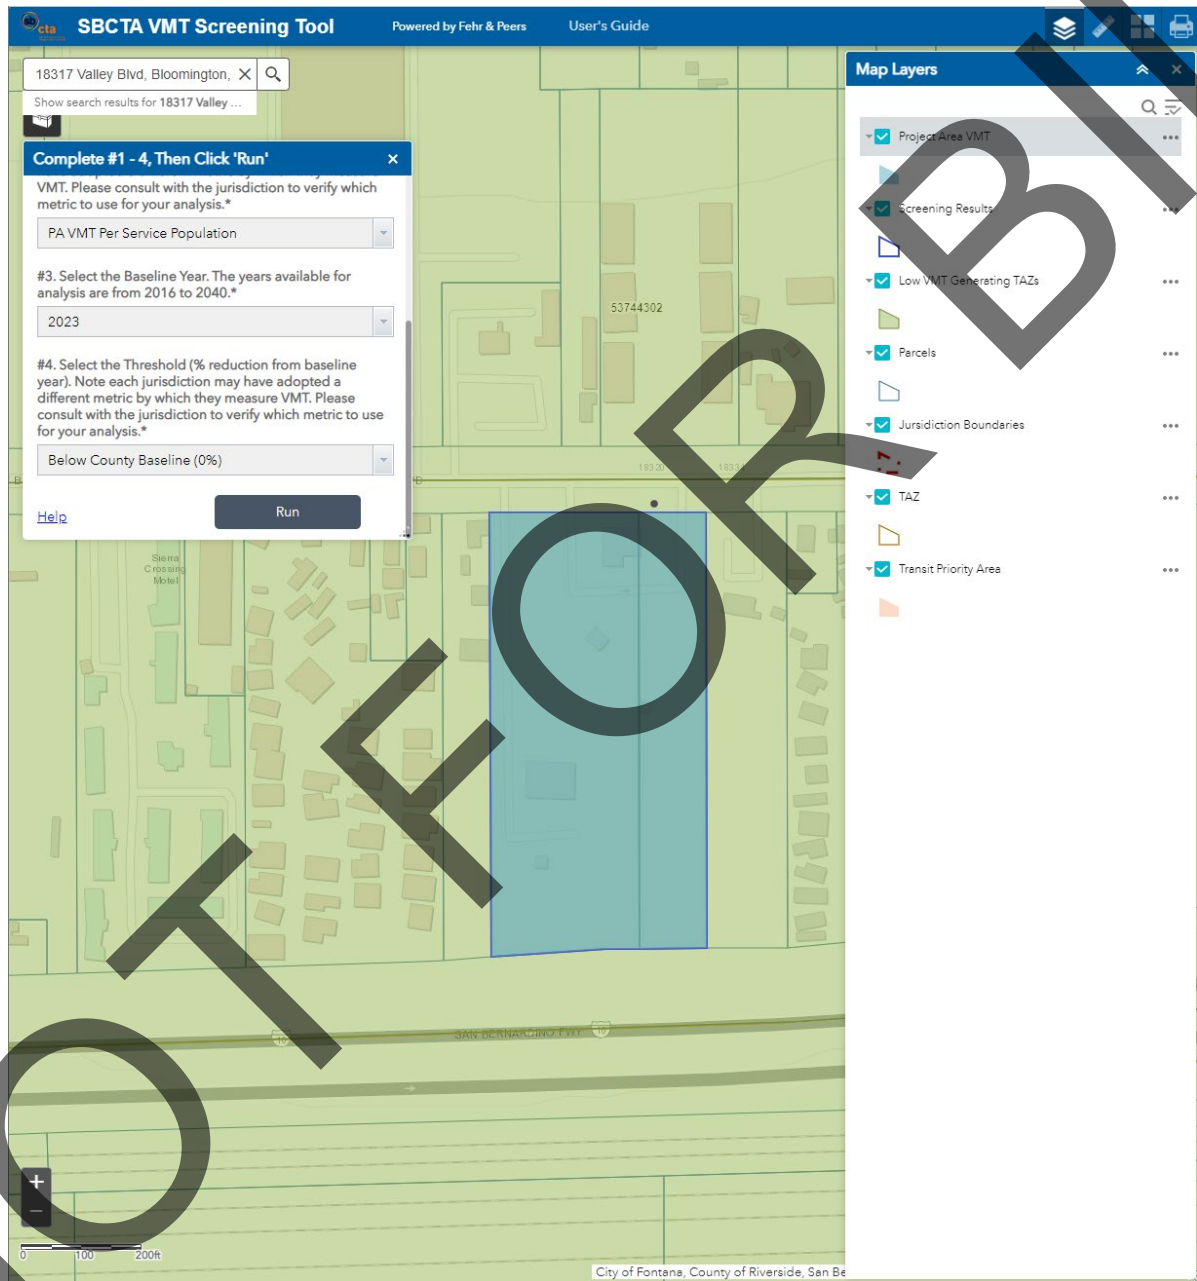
cta SBCTA VMT Screening Tool Powered by Fehr & Peers User's Guide

18317 Valley Blvd, Bloomington,
Show search results for 18317 Valley ...

Complete #1 - 4, Then Click 'Run'

VMT. Please consult with the jurisdiction to verify which metric to use for your analysis.*

PA VMT Per Service Population

#3. Select the Baseline Year. The years available for analysis are from 2016 to 2040.*

2023

#4. Select the Threshold (% reduction from baseline year). Note each jurisdiction may have adopted a different metric by which they measure VMT. Please consult with the jurisdiction to verify which metric to use for your analysis.*

Below County Baseline (0%)

Help

Run

53744302

1832

1833

Sierra Crossing Motel

SAN BERNARDINO FWY

10

10

0 100 200ft

City of Fontana, County of Riverside, San Be

Map Layers

Project Area VMT

Screening Results

Low VMT Generating TAZs

Parcels

Jurisdiction Boundaries

TAZ

Transit Priority Area

NOT FOR BID